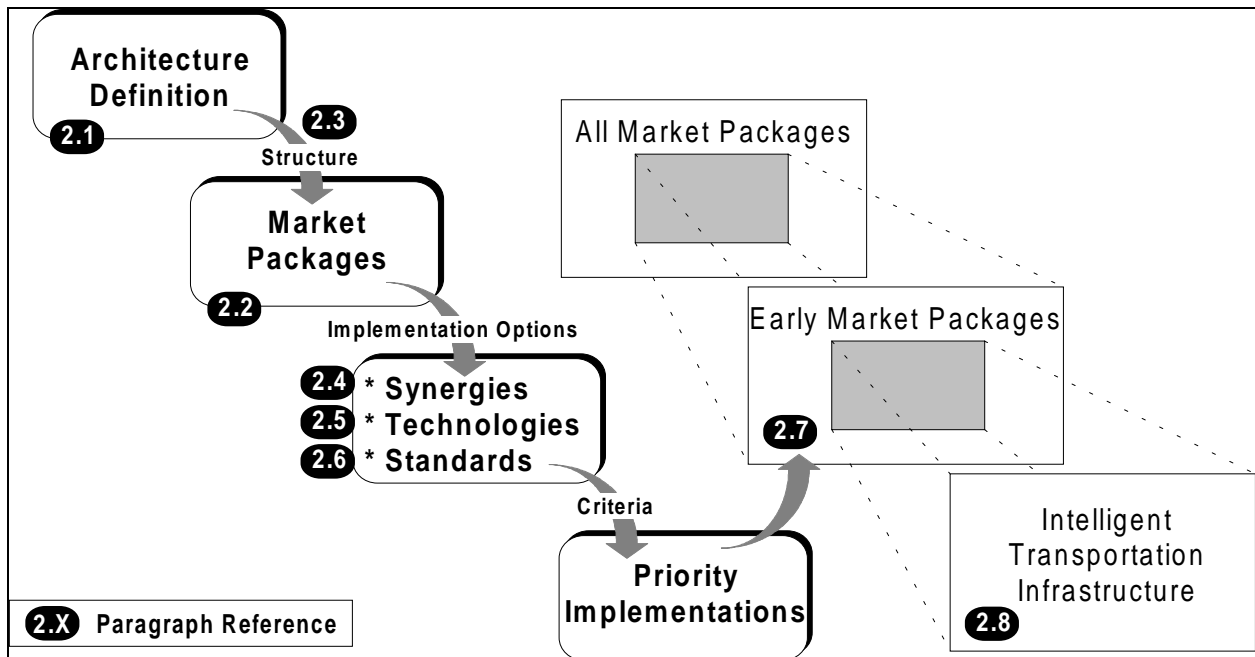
Architecture Definition

2.1

2.3

Structure

Market Packages

2.2

Implementation Options

2.4 * Synergies
2.5 * Technologies
2.6 * Standards

Criteria

Priority Implementations

All Market Packages

Early Market Packages

2.7

Intelligent Transportation Infrastructure

2.8

2.X Paragraph Reference